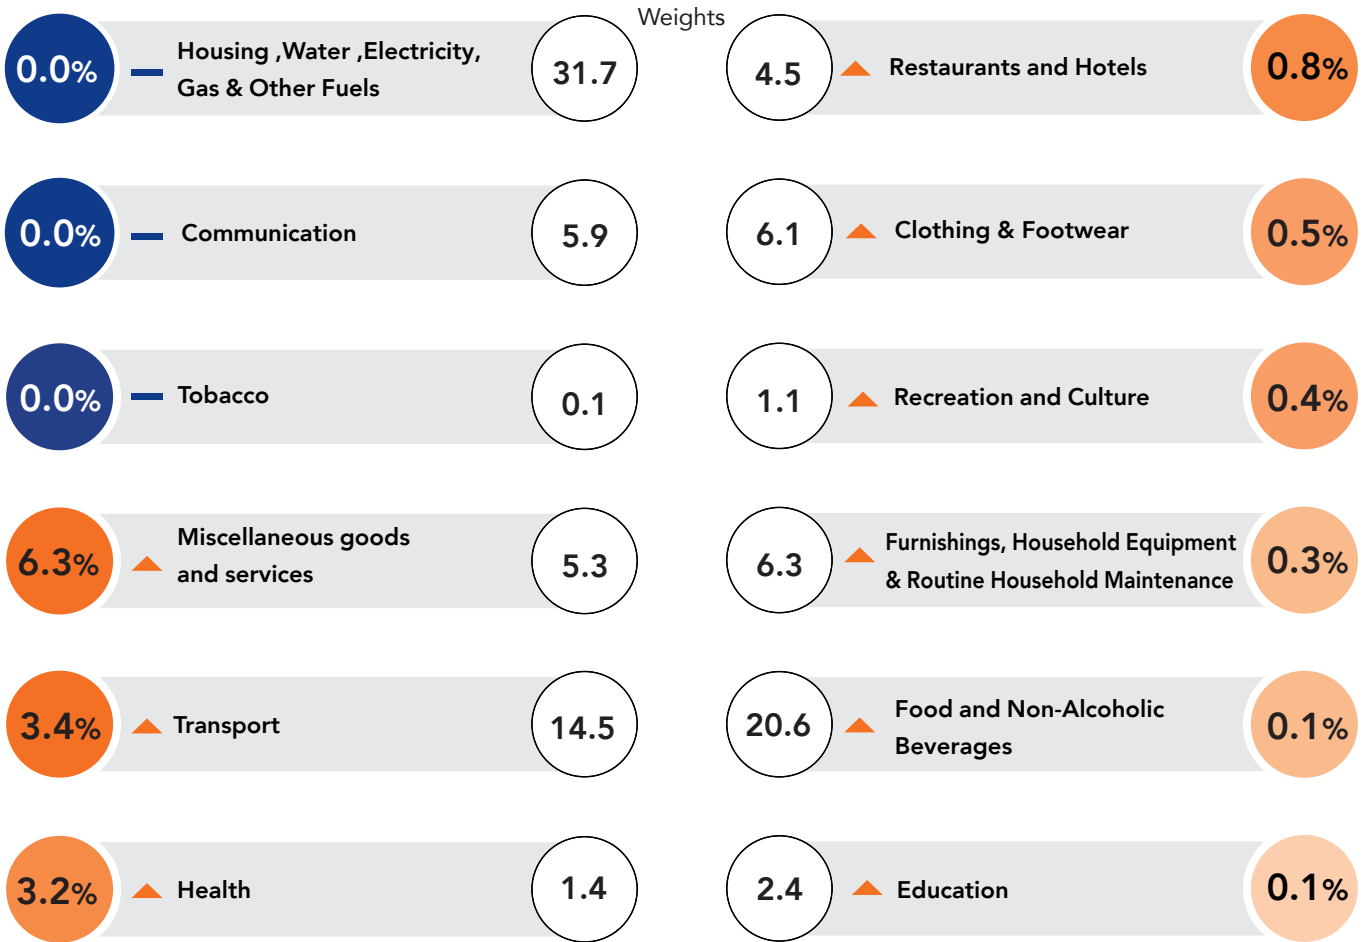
Weights

0.0% Housing ,Water ,Electricity, Gas & Other Fuels 31.7

4.5 Restaurants and Hotels 0.8%

0.0% Communication 5.9

6.1 Clothing & Footwear 0.5%

0.0% Tobacco 0.1

1.1 Recreation and Culture 0.4%

6.3% Miscellaneous goods and services 5.3

6.3 Furnishings, Household Equipment & Routine Household Maintenance 0.3%

3.4% Transport 14.5

20.6 Food and Non-Alcoholic Beverages 0.1%

3.2% Health 1.4

2.4 Education 0.1%